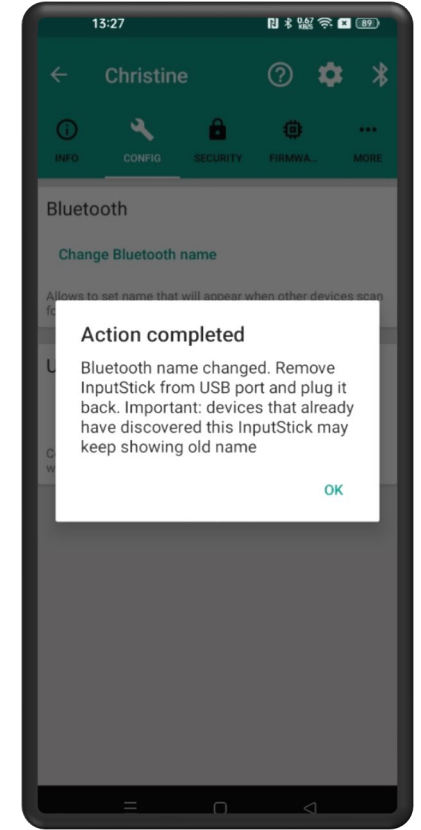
13:27

0.67 KB/S 89

Christine

INFO CONFIG SECURITY FIRMWA... MORE

Bluetooth

Change Bluetooth name

Allows to set name that will appear when other devices scan fo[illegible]

U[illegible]

C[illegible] w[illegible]

Action completed

Bluetooth name changed. Remove InputStick from USB port and plug it back. Important: devices that already have discovered this InputStick may keep showing old name

OK